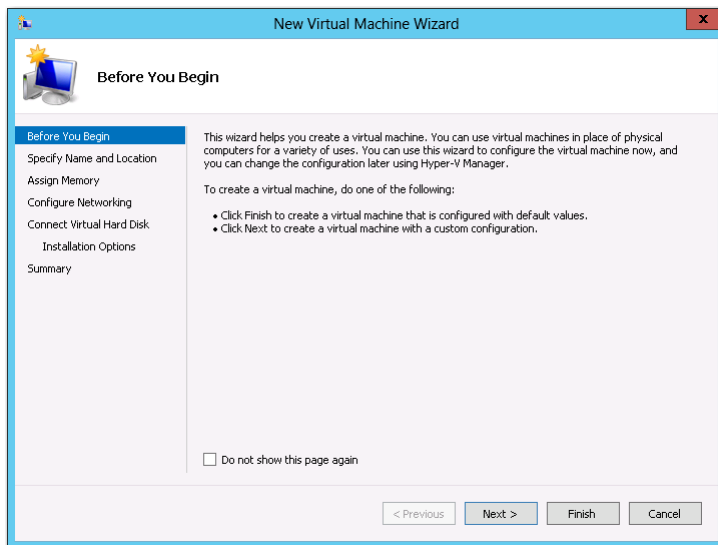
New Virtual Machine Wizard

Before You Begin

Before You Begin
Specify Name and Location
Assign Memory
Configure Networking
Connect Virtual Hard Disk
Installation Options
Summary

This wizard helps you create a virtual machine. You can use virtual machines in place of physical computers for a variety of uses. You can use this wizard to configure the virtual machine now, and you can change the configuration later using Hyper-V Manager.

To create a virtual machine, do one of the following:

• Click Finish to create a virtual machine that is configured with default values.
• Click Next to create a virtual machine with a custom configuration.

Do not show this page again

< Previous
Next >
Finish
Cancel